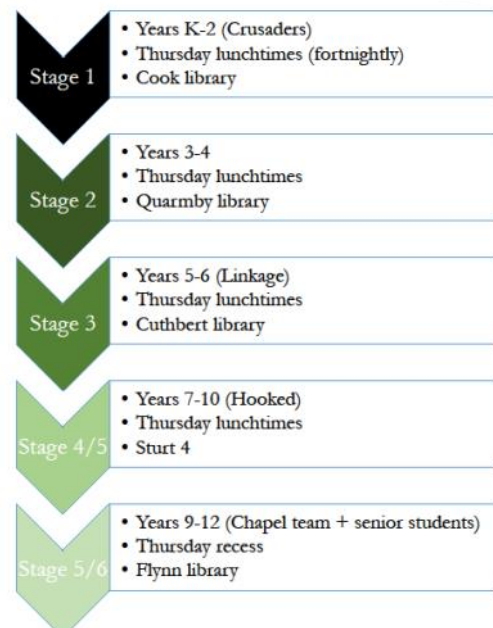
Stage 1

• Years K-2 (Crusaders)
• Thursday lunchtimes (fortnightly)
• Cook library

Stage 2

• Years 3-4
• Thursday lunchtimes
• Quarmby library

Stage 3

• Years 5-6 (Linkage)
• Thursday lunchtimes
• Cuthbert library

Stage 4/5

• Years 7-10 (Hooked)
• Thursday lunchtimes
• Sturt 4

Stage 5/6

• Years 9-12 (Chapel team + senior students)
• Thursday recess
• Flynn library